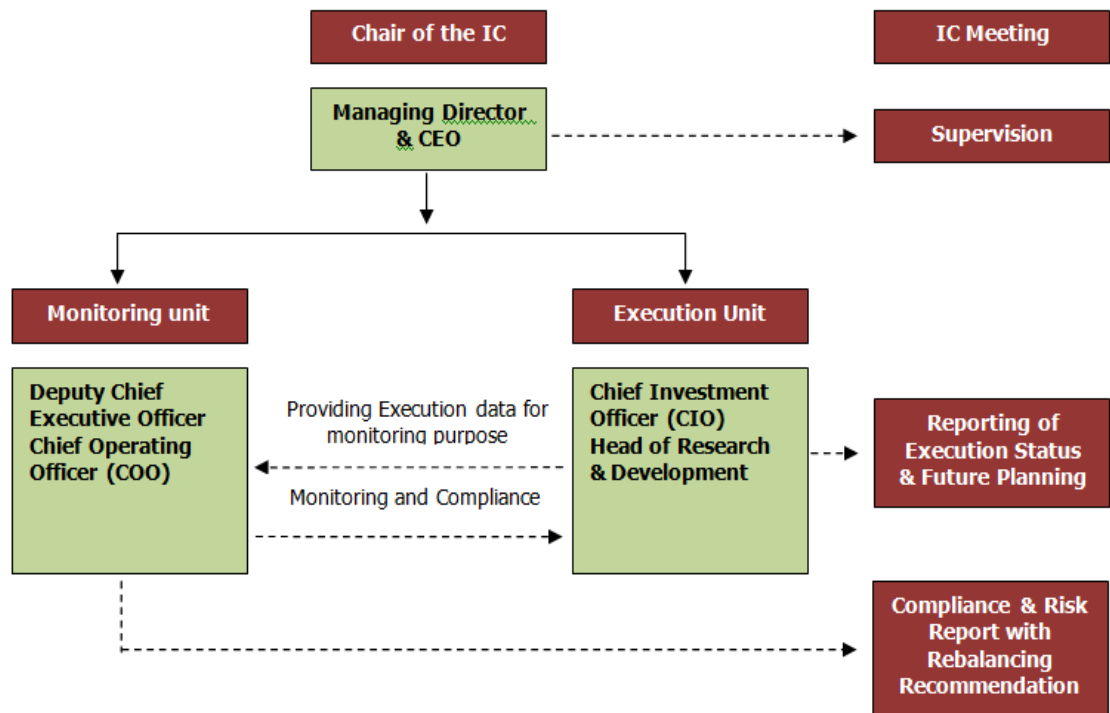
Chair of the IC

IC Meeting

Managing Director & CEO

Supervision

Monitoring unit

Execution Unit

Deputy Chief Executive Officer Chief Operating Officer (COO)

Providing Execution data for monitoring purpose

Monitoring and Compliance

Chief Investment Officer (CIO) Head of Research & Development

Reporting of Execution Status & Future Planning

Compliance & Risk Report with Rebalancing Recommendation